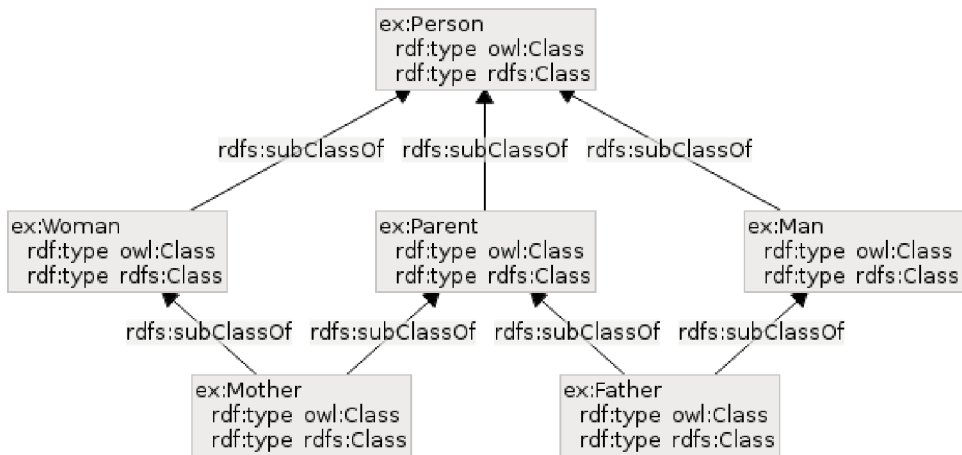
ex:Person
rdf:type owl:Class
rdf:type rdfs:Class

rdfs:subClassOf
rdfs:subClassOf
rdfs:subClassOf

ex:Woman
rdf:type owl:Class
rdf:type rdfs:Class

ex:Parent
rdf:type owl:Class
rdf:type rdfs:Class

ex:Man
rdf:type owl:Class
rdf:type rdfs:Class

rdfs:subClassOf
rdfs:subClassOf
rdfs:subClassOf
rdfs:subClassOf

ex:Mother
rdf:type owl:Class
rdf:type rdfs:Class

ex:Father
rdf:type owl:Class
rdf:type rdfs:Class